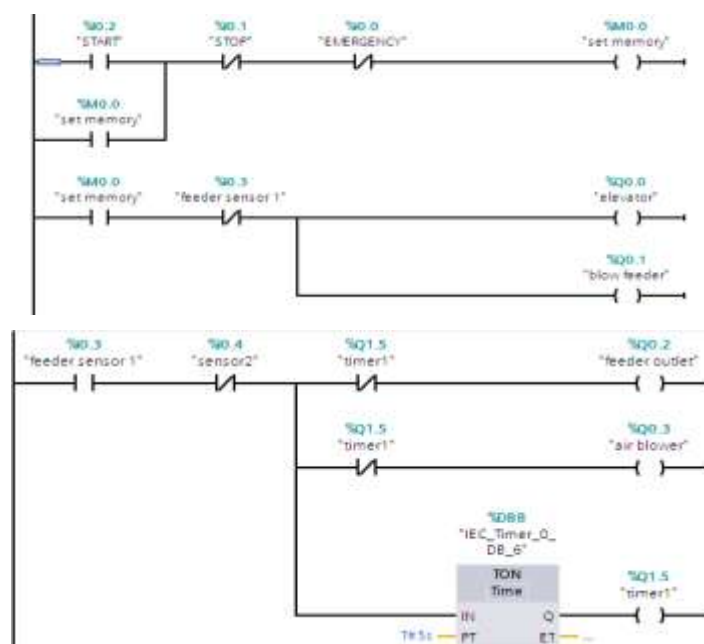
%I0.2
"START"

%I0.1
"STOP"

%I0.0
"EMERGENCY"

%M0.0
"set memory"

%M0.0
"set memory"

%M0.0
"set memory"

%I0.3
"feeder sensor 1"

%Q0.0
"elevator"

%Q0.1
"blow feeder"

%I0.3
"feeder sensor 1"

%I0.4
"sensor2"

%Q1.5
"timer1"

%Q0.2
"feeder outlet"

%Q1.5
"timer1"

%Q0.3
"air blower"

%DB8
"IEC_Timer_0_DB_6"

TON
Time

IN
Q

T#5s
PT
ET

%Q1.5
"timer1"